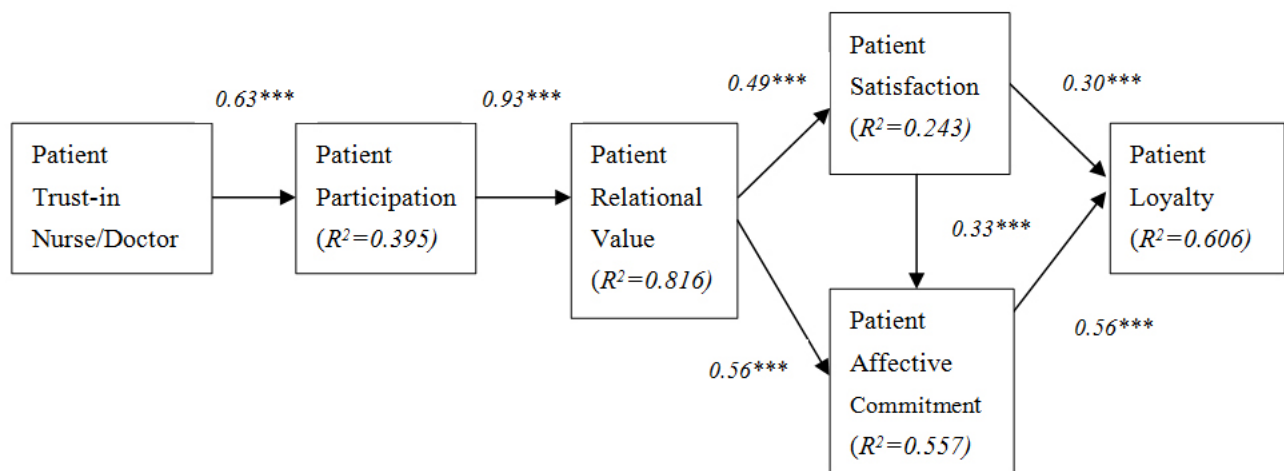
Patient Trust-in Nurse/Doctor

0.63***

Patient Participation ($R^2$=0.395)

0.93***

Patient Relational Value ($R^2$=0.816)

0.49***

Patient Satisfaction ($R^2$=0.243)

0.30***

0.33***

Patient Loyalty ($R^2$=0.606)

0.56***

Patient Affective Commitment ($R^2$=0.557)

0.56***